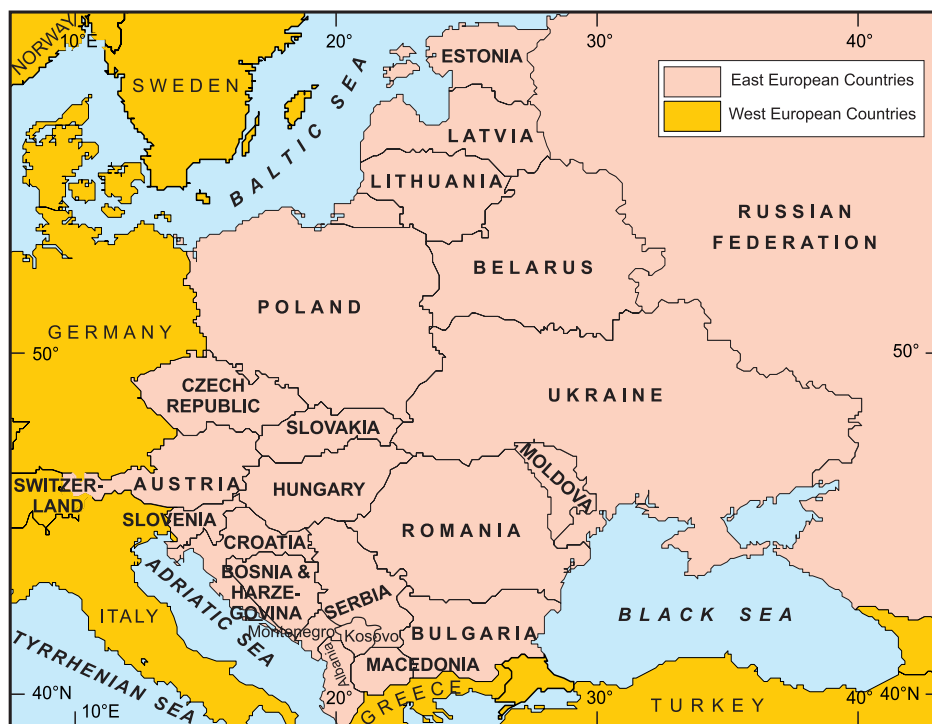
NORWAY
10°E
20°
30°
40°
ESTONIA
East European Countries
West European Countries
SWEDEN
BALTIC SEA
LATVIA
LITHUANIA
RUSSIAN FEDERATION
BELARUS
POLAND
GERMANY
50°
50°
CZECH REPUBLIC
UKRAINE
SLOVAKIA
MOLDOVA
SWITZERLAND
AUSTRIA
HUNGARY
SLOVENIA
ROMANIA
CROATIA
BOSNIA & HARZEGOVINA
ADRIATIC SEA
ITALY
SERBIA
BLACK SEA
Montenegro
Kosovo
BULGARIA
Albania
TYRRHENIAN SEA
MACEDONIA
40°N
20°
GREECE
30°
TURKEY
40°
40°N
10°E